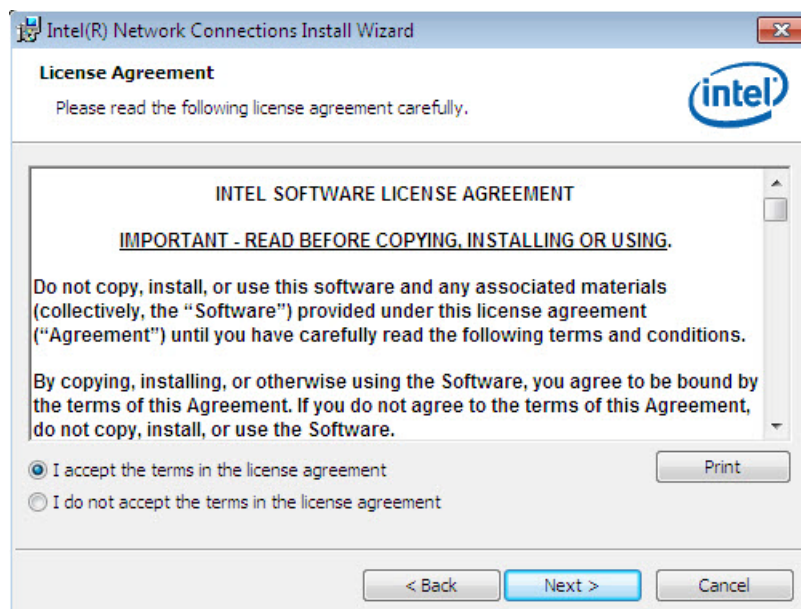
Intel(R) Network Connections Install Wizard

License Agreement

Please read the following license agreement carefully.

intel

INTEL SOFTWARE LICENSE AGREEMENT

IMPORTANT - READ BEFORE COPYING, INSTALLING OR USING.

Do not copy, install, or use this software and any associated materials (collectively, the "Software") provided under this license agreement ("Agreement") until you have carefully read the following terms and conditions.

By copying, installing, or otherwise using the Software, you agree to be bound by the terms of this Agreement. If you do not agree to the terms of this Agreement, do not copy, install, or use the Software.

I accept the terms in the license agreement

I do not accept the terms in the license agreement

Print

< Back

Next >

Cancel